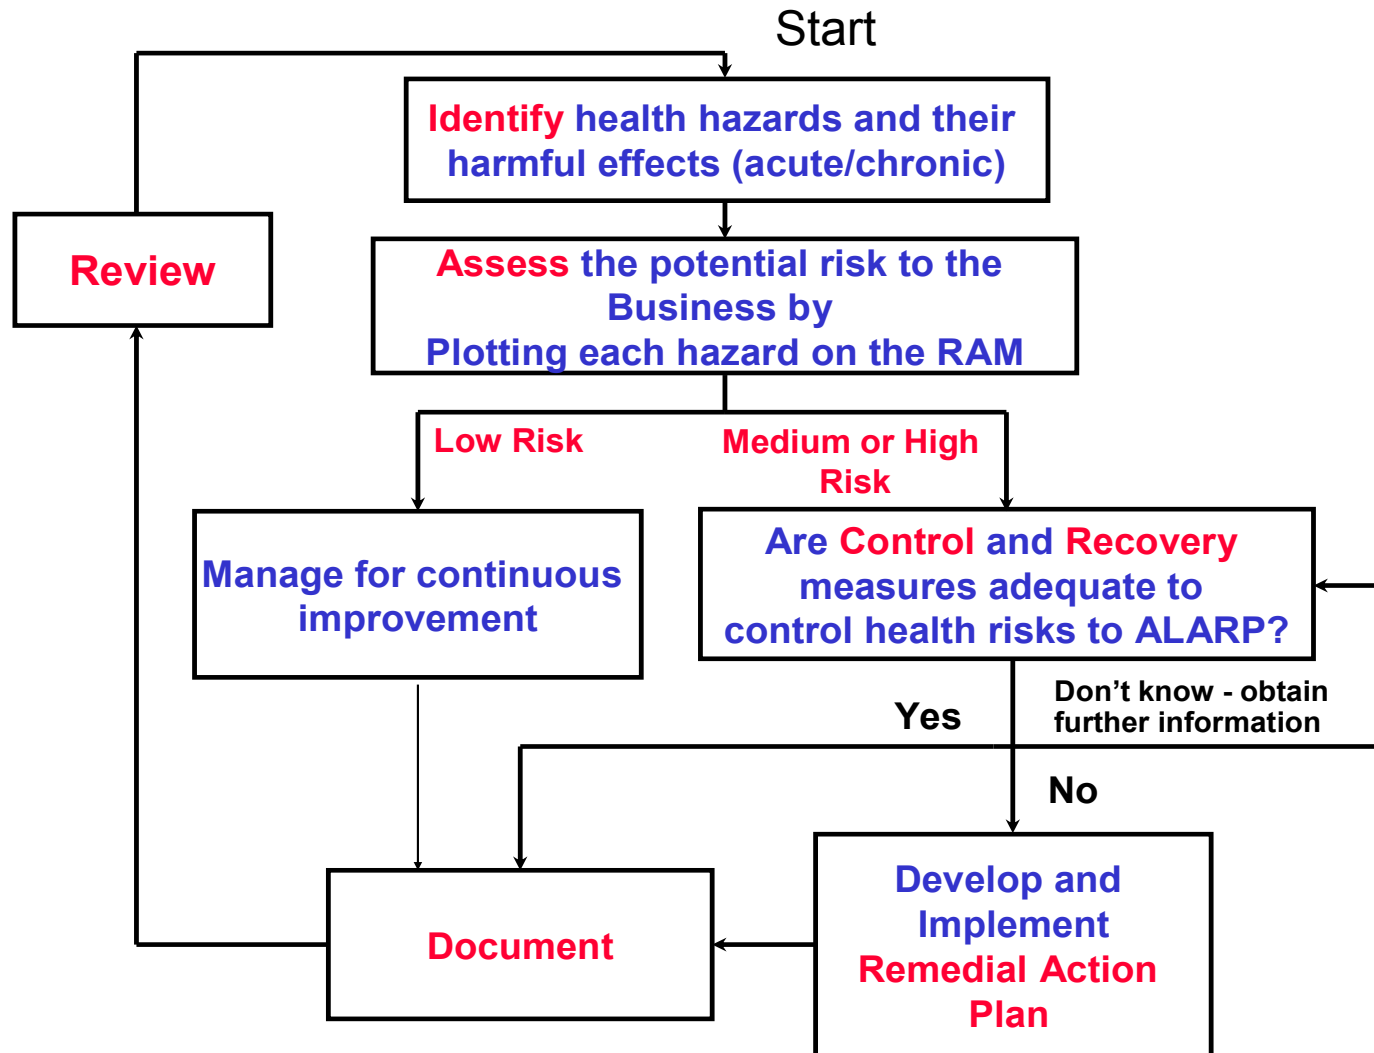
Start

Identify health hazards and their harmful effects (acute/chronic)

Review

Assess the potential risk to the Business by
Plotting each hazard on the RAM

Low Risk

Medium or High Risk

Manage for continuous improvement

Are Control and Recovery measures adequate to control health risks to ALARP?

Don’t know - obtain further information

Yes

No

Document

Develop and Implement Remedial Action Plan